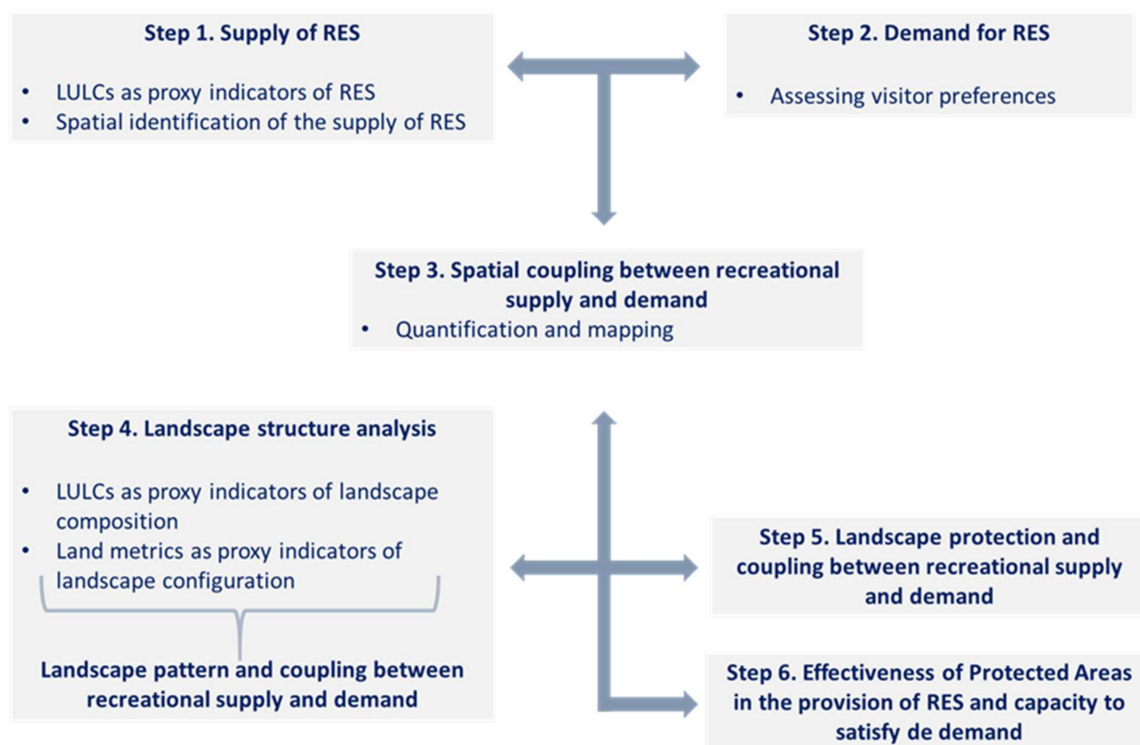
Step 1. Supply of RES

• LULCs as proxy indicators of RES
• Spatial identification of the supply of RES

Step 2. Demand for RES

• Assessing visitor preferences

Step 3. Spatial coupling between recreational supply and demand
• Quantification and mapping

Step 4. Landscape structure analysis

• LULCs as proxy indicators of landscape composition
• Land metrics as proxy indicators of landscape configuration

Landscape pattern and coupling between recreational supply and demand

Step 5. Landscape protection and coupling between recreational supply and demand

Step 6. Effectiveness of Protected Areas in the provision of RES and capacity to satisfy de demand